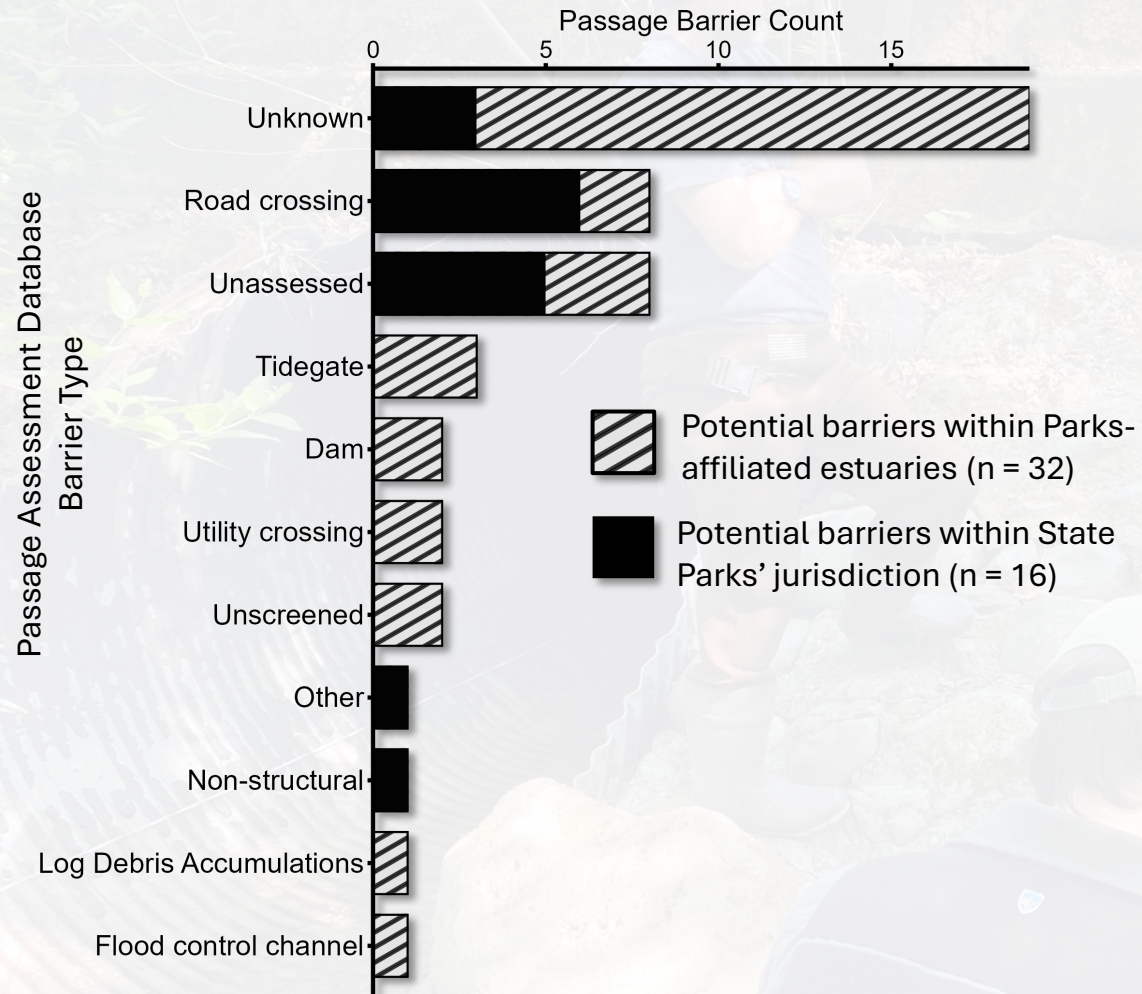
Passage Barrier Count

0 5 10 15

Passage Assessment Database Barrier Type

Unknown
Road crossing
Unassessed
Tidegate
Dam
Utility crossing
Unscreened
Other
Non-structural
Log Debris Accumulations
Flood control channel

Potential barriers within Parks-affiliated estuaries (n = 32)

Potential barriers within State Parks' jurisdiction (n = 16)